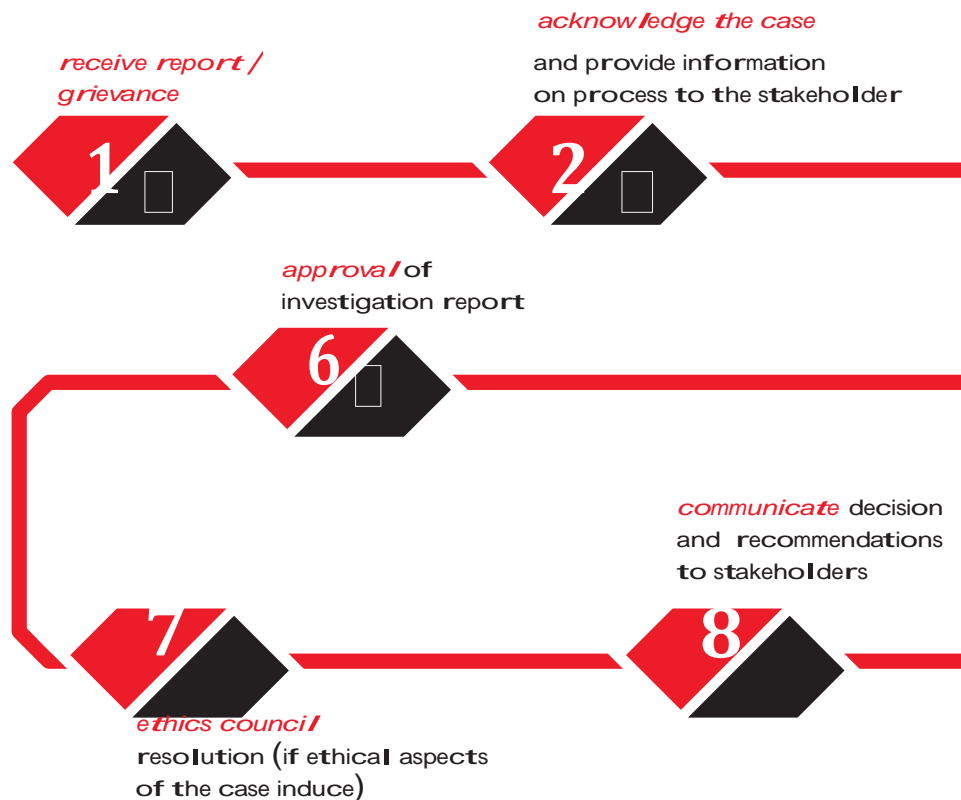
receive report / grievance

1

acknowledge the case

and provide information on process to the stakeholder

2

approval of investigation report

6

communicate decision and recommendations to stakeholders

7

8

ethics council resolution (if ethical aspects of the case induce)